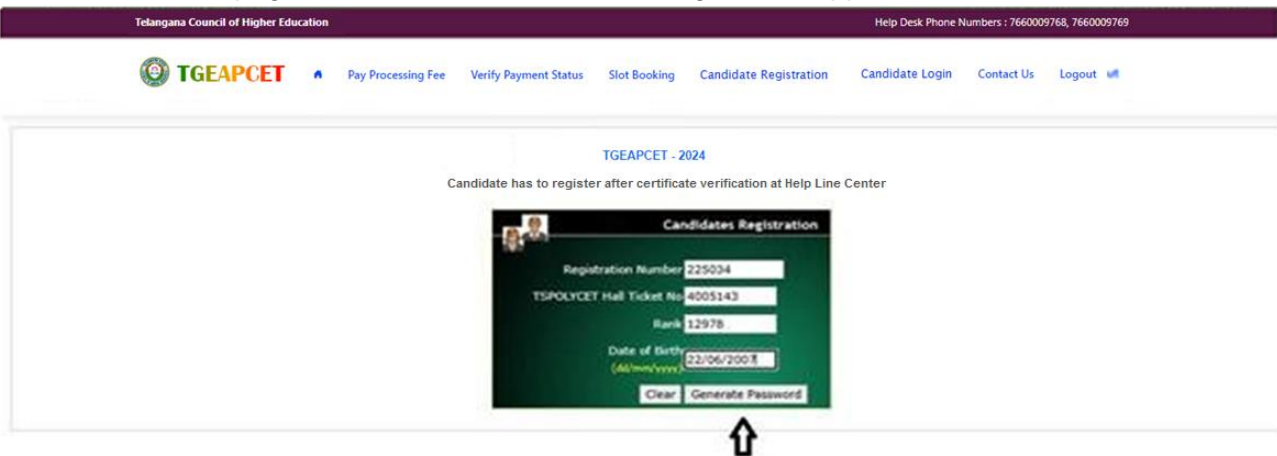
Telangana Council of Higher Education

Help Desk Phone Numbers : 7660009768, 7660009769

TGEAPCET

Pay Processing Fee Verify Payment Status Slot Booking Candidate Registration Candidate Login Contact Us Logout

TGEAPCET - 2024

Candidate has to register after certificate verification at Help Line Center

Candidates Registration

Registration Number 225034

TSPOLYCET Hall Ticket No 4005143

Rank 12978

Date of Birth (dd/mm/yyyy) 22/06/2007

Clear Generate Password